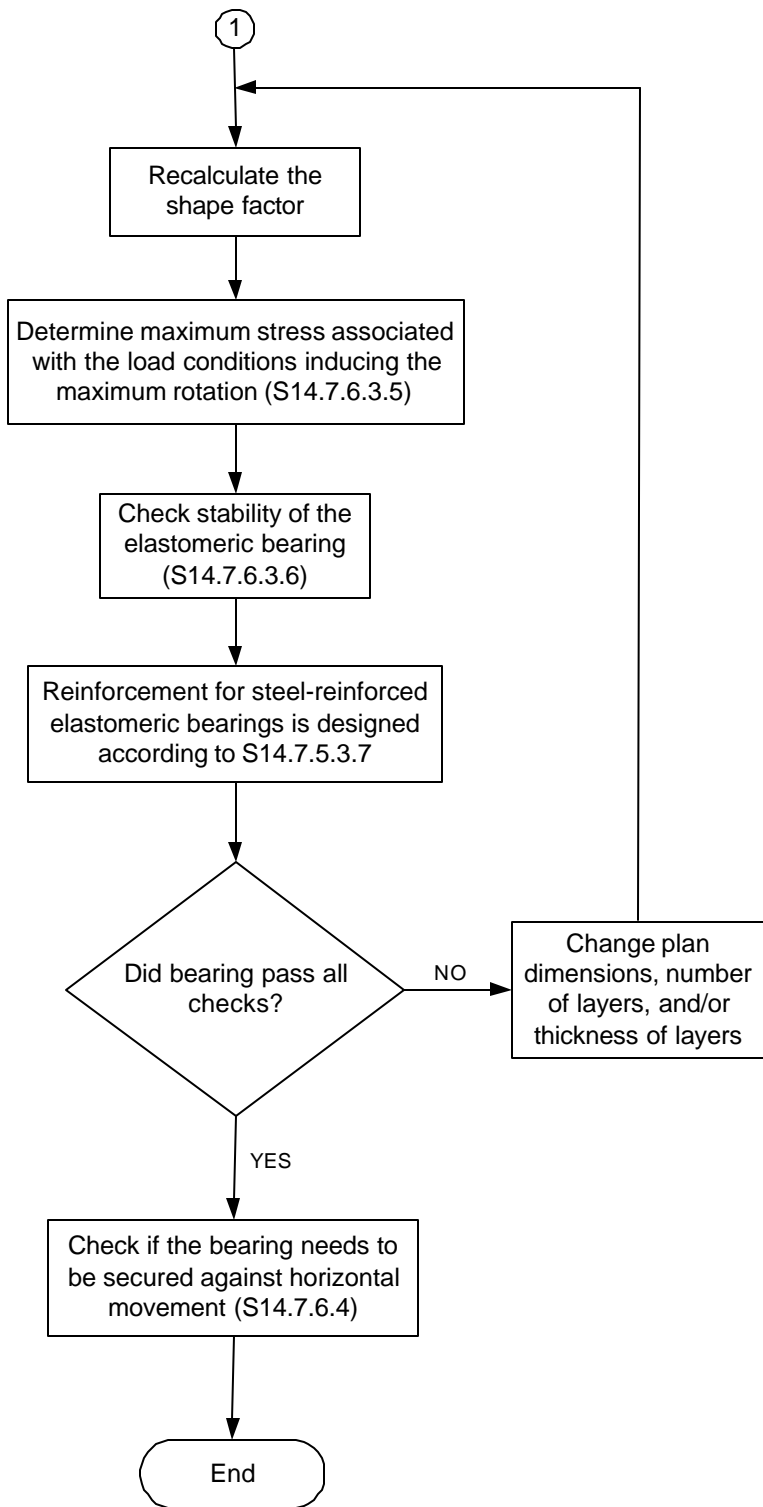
1

Recalculate the shape factor

Determine maximum stress associated with the load conditions inducing the maximum rotation (S14.7.6.3.5)

Check stability of the elastomeric bearing (S14.7.6.3.6)

Reinforcement for steel-reinforced elastomeric bearings is designed according to S14.7.5.3.7

Did bearing pass all checks?

NO

Change plan dimensions, number of layers, and/or thickness of layers

YES

Check if the bearing needs to be secured against horizontal movement (S14.7.6.4)

End